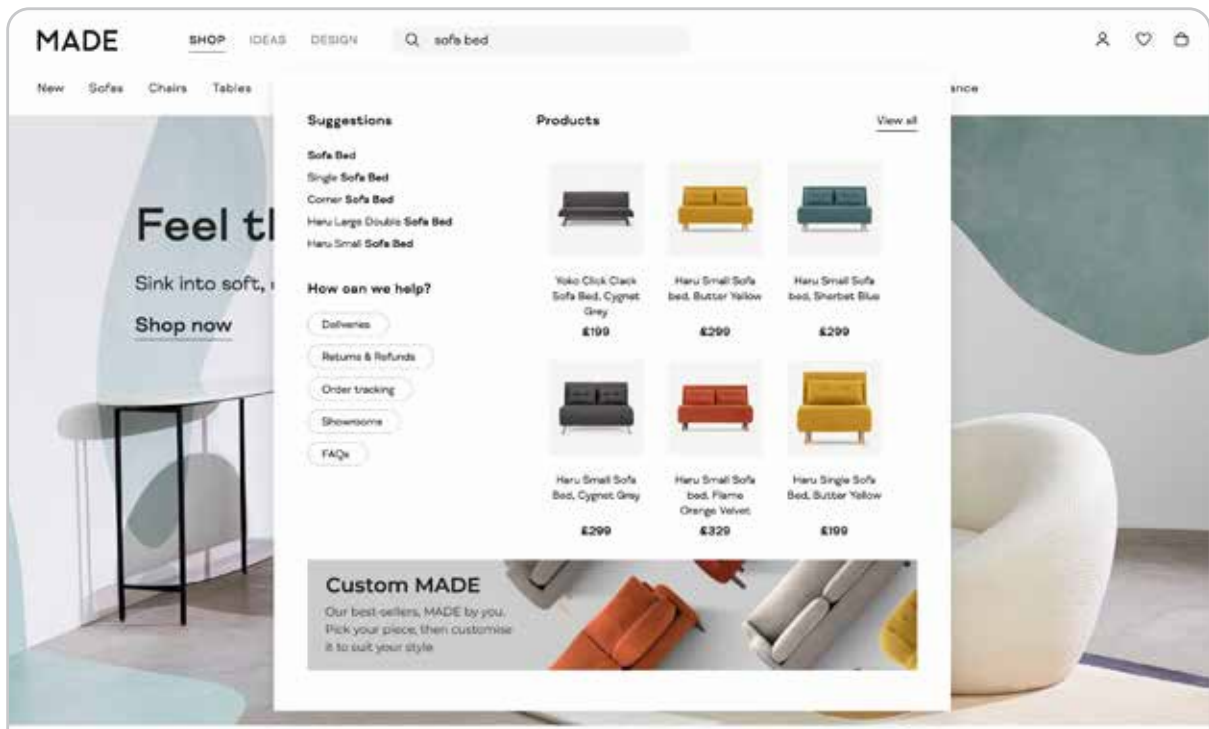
MADE SHOP IDEAS DESIGN sofa bed

New Sofas Chairs Tables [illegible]ance

Feel t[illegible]

Sink into soft, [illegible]

Shop now

Suggestions

Sofa Bed
Single Sofa Bed
Corner Sofa Bed
Haru Large Double Sofa Bed
Haru Small Sofa Bed

How can we help?

Deliveries
Returns & Refunds
Order tracking
Showrooms
FAQs

Products

View all

Yoko Click Clack Sofa Bed, Cygnet Grey
£199

Haru Small Sofa bed, Butter Yellow
£299

Haru Small Sofa bed, Sherbet Blue
£299

Haru Small Sofa Bed, Cygnet Grey
£299

Haru Small Sofa bed, Flame Orange Velvet
£329

Haru Single Sofa Bed, Butter Yellow
£199

Custom MADE
Our best-sellers, MADE by you. Pick your piece, then customise it to suit your style